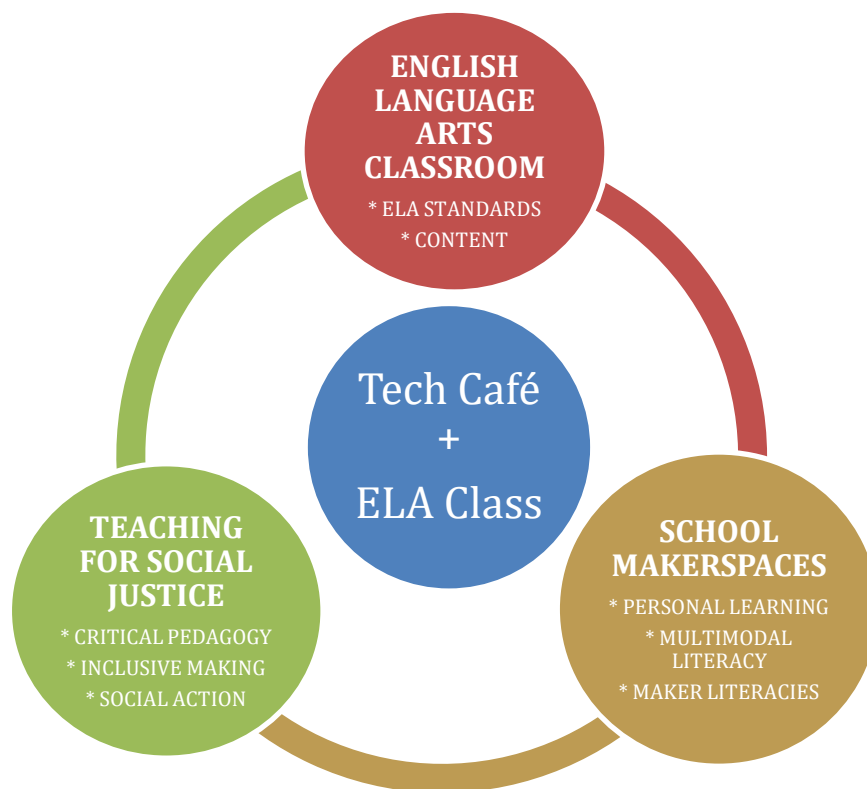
ENGLISH LANGUAGE ARTS CLASSROOM
* ELA STANDARDS
* CONTENT

Tech Café + ELA Class

TEACHING FOR SOCIAL JUSTICE
* CRITICAL PEDAGOGY
* INCLUSIVE MAKING
* SOCIAL ACTION

SCHOOL MAKERSPACES
* PERSONAL LEARNING
* MULTIMODAL LITERACY
* MAKER LITERACIES